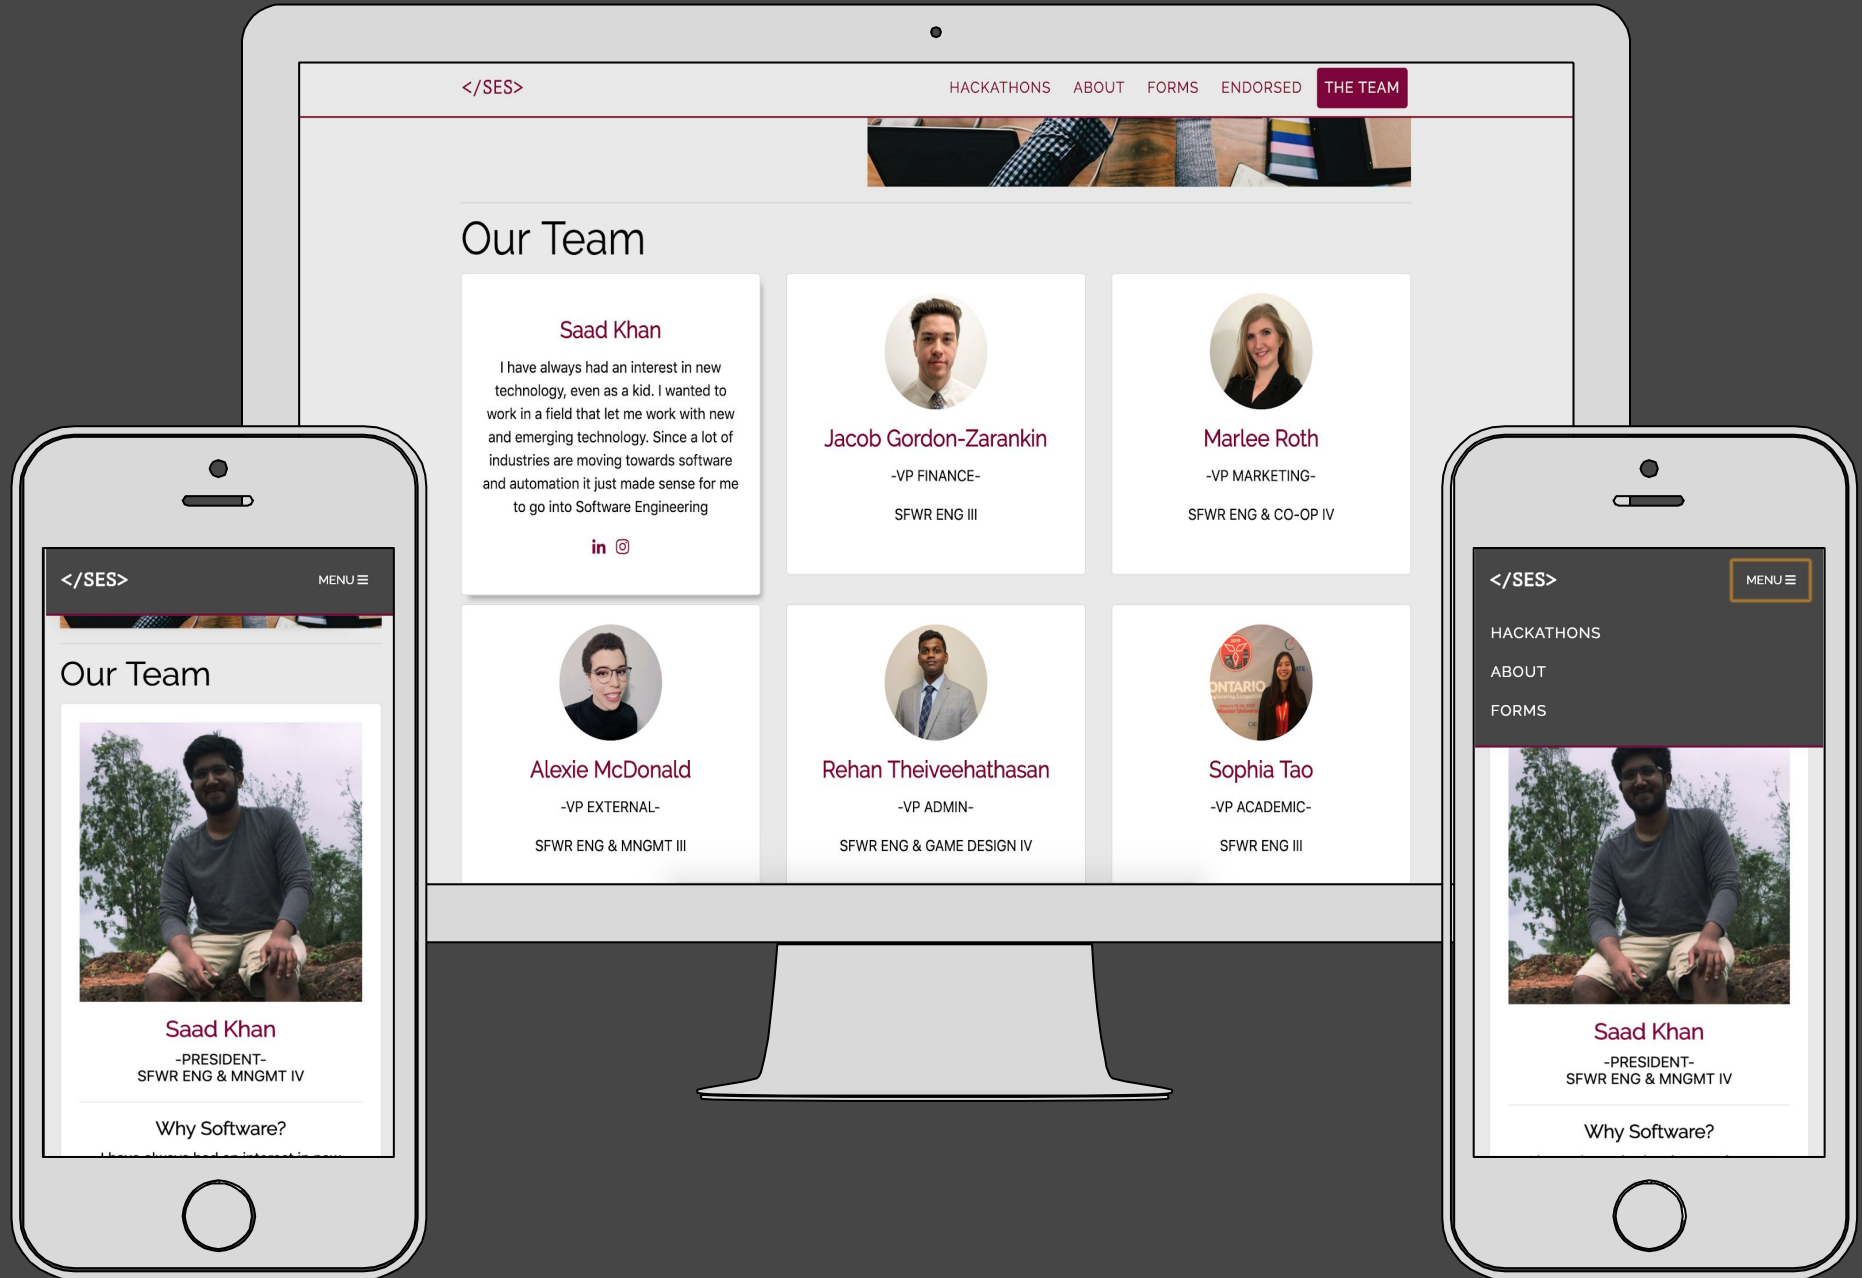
</SES>

HACKATHONS ABOUT FORMS ENDORSED THE TEAM

Our Team

Saad Khan

I have always had an interest in new technology, even as a kid. I wanted to work in a field that let me work with new and emerging technology. Since a lot of industries are moving towards software and automation it just made sense for me to go into Software Engineering

Jacob Gordon-Zarankin

-VP FINANCE-

SFWR ENG III

Marlee Roth

-VP MARKETING-

SFWR ENG & CO-OP IV

Alexie McDonald

-VP EXTERNAL-

SFWR ENG & MNGMT III

Rehan Theiveehathasan

-VP ADMIN-

SFWR ENG & GAME DESIGN IV

Sophia Tao

-VP ACADEMIC-

SFWR ENG III

</SES> MENU

Our Team

Saad Khan

-PRESIDENT-
SFWR ENG & MNGMT IV

Why Software?

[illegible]

</SES> MENU

HACKATHONS

ABOUT

FORMS

Saad Khan

-PRESIDENT-
SFWR ENG & MNGMT IV

Why Software?